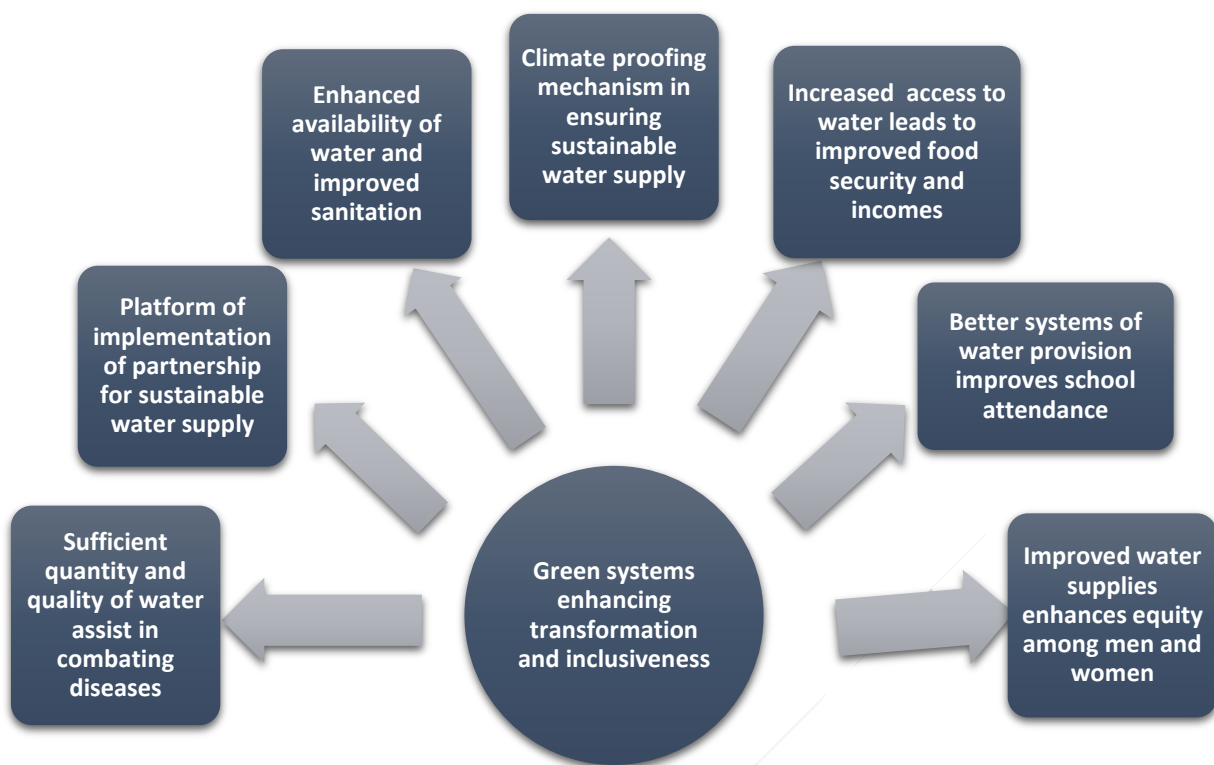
Green systems enhancing transformation and inclusiveness

Sufficient quantity and quality of water assist in combating diseases

Platform of implementation of partnership for sustainable water supply

Enhanced availability of water and improved sanitation

Climate proofing mechanism in ensuring sustainable water supply

Increased access to water leads to improved food security and incomes

Better systems of water provision improves school attendance

Improved water supplies enhances equity among men and women